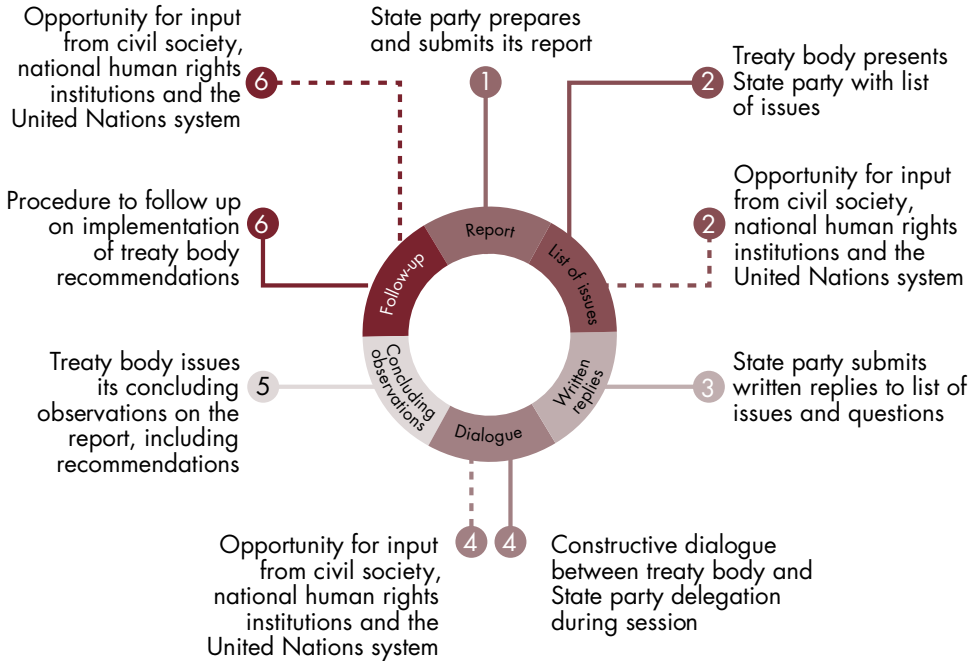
Opportunity for input from civil society, national human rights institutions and the United Nations system

6

State party prepares and submits its report

1

2

Treaty body presents State party with list of issues

Procedure to follow up on implementation of treaty body recommendations

6

Report

List of issues

Follow-up

2

Opportunity for input from civil society, national human rights institutions and the United Nations system

Concluding observations

Written replies

Dialogue

Treaty body issues its concluding observations on the report, including recommendations

5

3

State party submits written replies to list of issues and questions

4

4

Opportunity for input from civil society, national human rights institutions and the United Nations system

Constructive dialogue between treaty body and State party delegation during session